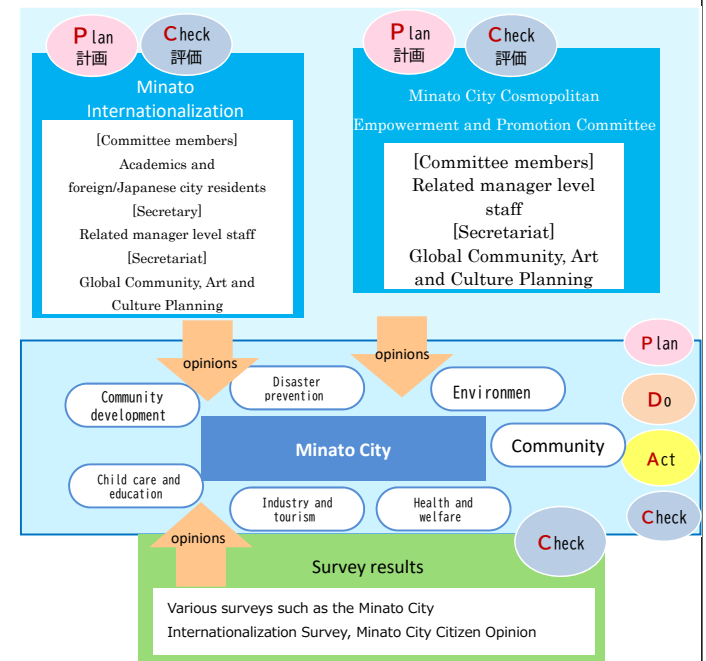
Plan
計画

Check
評価

Minato Internationalization

[Committee members]
Academics and foreign/Japanese city residents
[Secretary]
Related manager level staff
[Secretariat]
Global Community, Art and Culture Planning

Plan
計画

Check
評価

Minato City Cosmopolitan Empowerment and Promotion Committee

[Committee members]
Related manager level staff
[Secretariat]
Global Community, Art and Culture Planning

opinions

opinions

Plan

Do

Act

Check

Community development

Disaster prevention

Environmen

Minato City

Community

Child care and education

Industry and tourism

Health and welfare

opinions

Check

Survey results

Various surveys such as the Minato City Internationalization Survey, Minato City Citizen Opinion